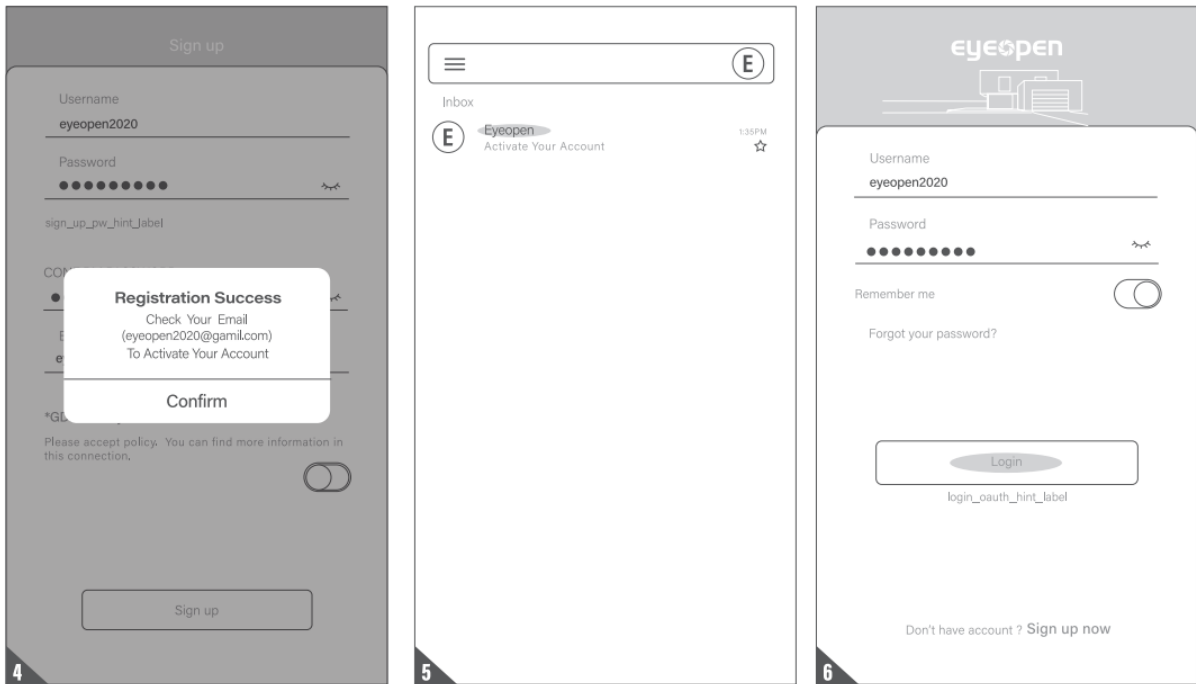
Sign up

Username
eyeopen2020

Password
●●●●●●●●●

sign_up_pw_hint_label

CO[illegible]

●

E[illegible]

e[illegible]

Registration Success
Check Your Email
(eyeopen2020@gamil.com)
To Activate Your Account

Confirm

*GD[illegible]

Please accept policy. You can find more information in this connection.

Sign up

4

E

Inbox

E
Eyeopen
Activate Your Account
1:35PM

5

eyeopen

Username
eyeopen2020

Password
●●●●●●●●●

Remember me

Forgot your password?

Login

login_oauth_hint_label

Don't have account ? Sign up now

6